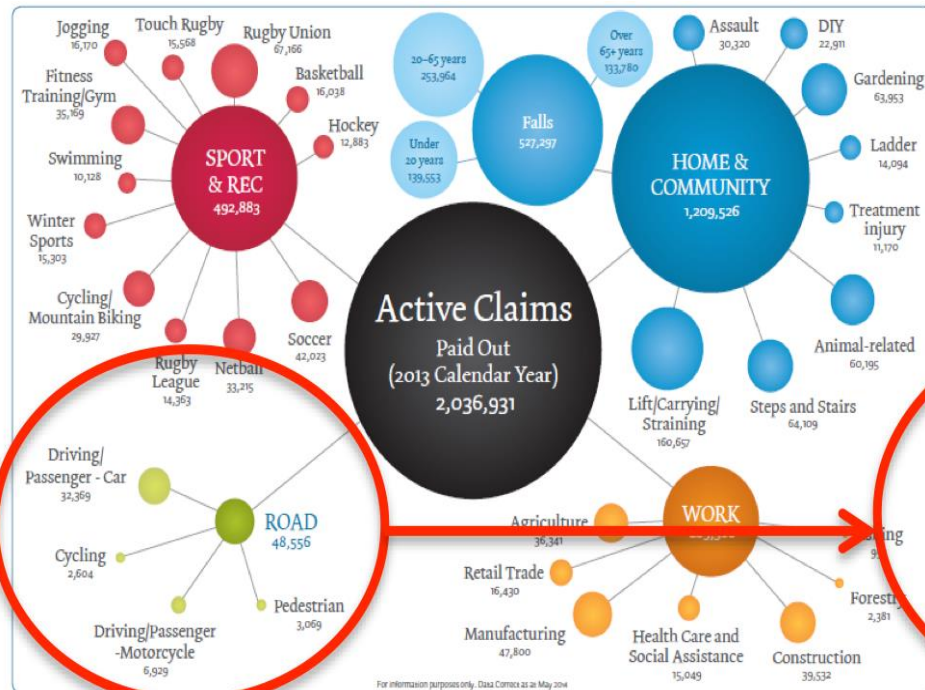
Jogging
16,170

Touch Rugby
15,568

Rugby Union
67,166

Basketball
16,038

Hockey
12,883

Fitness Training/Gym
35,169

Swimming
10,128

Winter Sports
15,303

Cycling/ Mountain Biking
29,927

Rugby League
14,363

Netball
33,215

Soccer
42,023

SPORT & REC
492,883

20–65 years
253,964

Over 65+ years
133,780

Under 20 years
139,553

Falls
527,297

Assault
30,320

DIY
22,911

Gardening
63,953

Ladder
14,094

Treatment injury
11,170

HOME & COMMUNITY
1,209,526

Animal-related
60,195

Steps and Stairs
64,109

Lift/Carrying/ Straining
160,657

Active Claims
Paid Out
(2013 Calendar Year)
2,036,931

Driving/ Passenger - Car
32,369

Cycling
2,604

ROAD
48,556

Pedestrian
3,069

Driving/Passenger -Motorcycle
6,929

Agriculture
36,341

WORK
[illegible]

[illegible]ing
9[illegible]

Retail Trade
16,430

Forestry
2,381

Manufacturing
47,800

Health Care and Social Assistance
15,049

Construction
39,532

For information purposes only. Data Correct as at May 2014